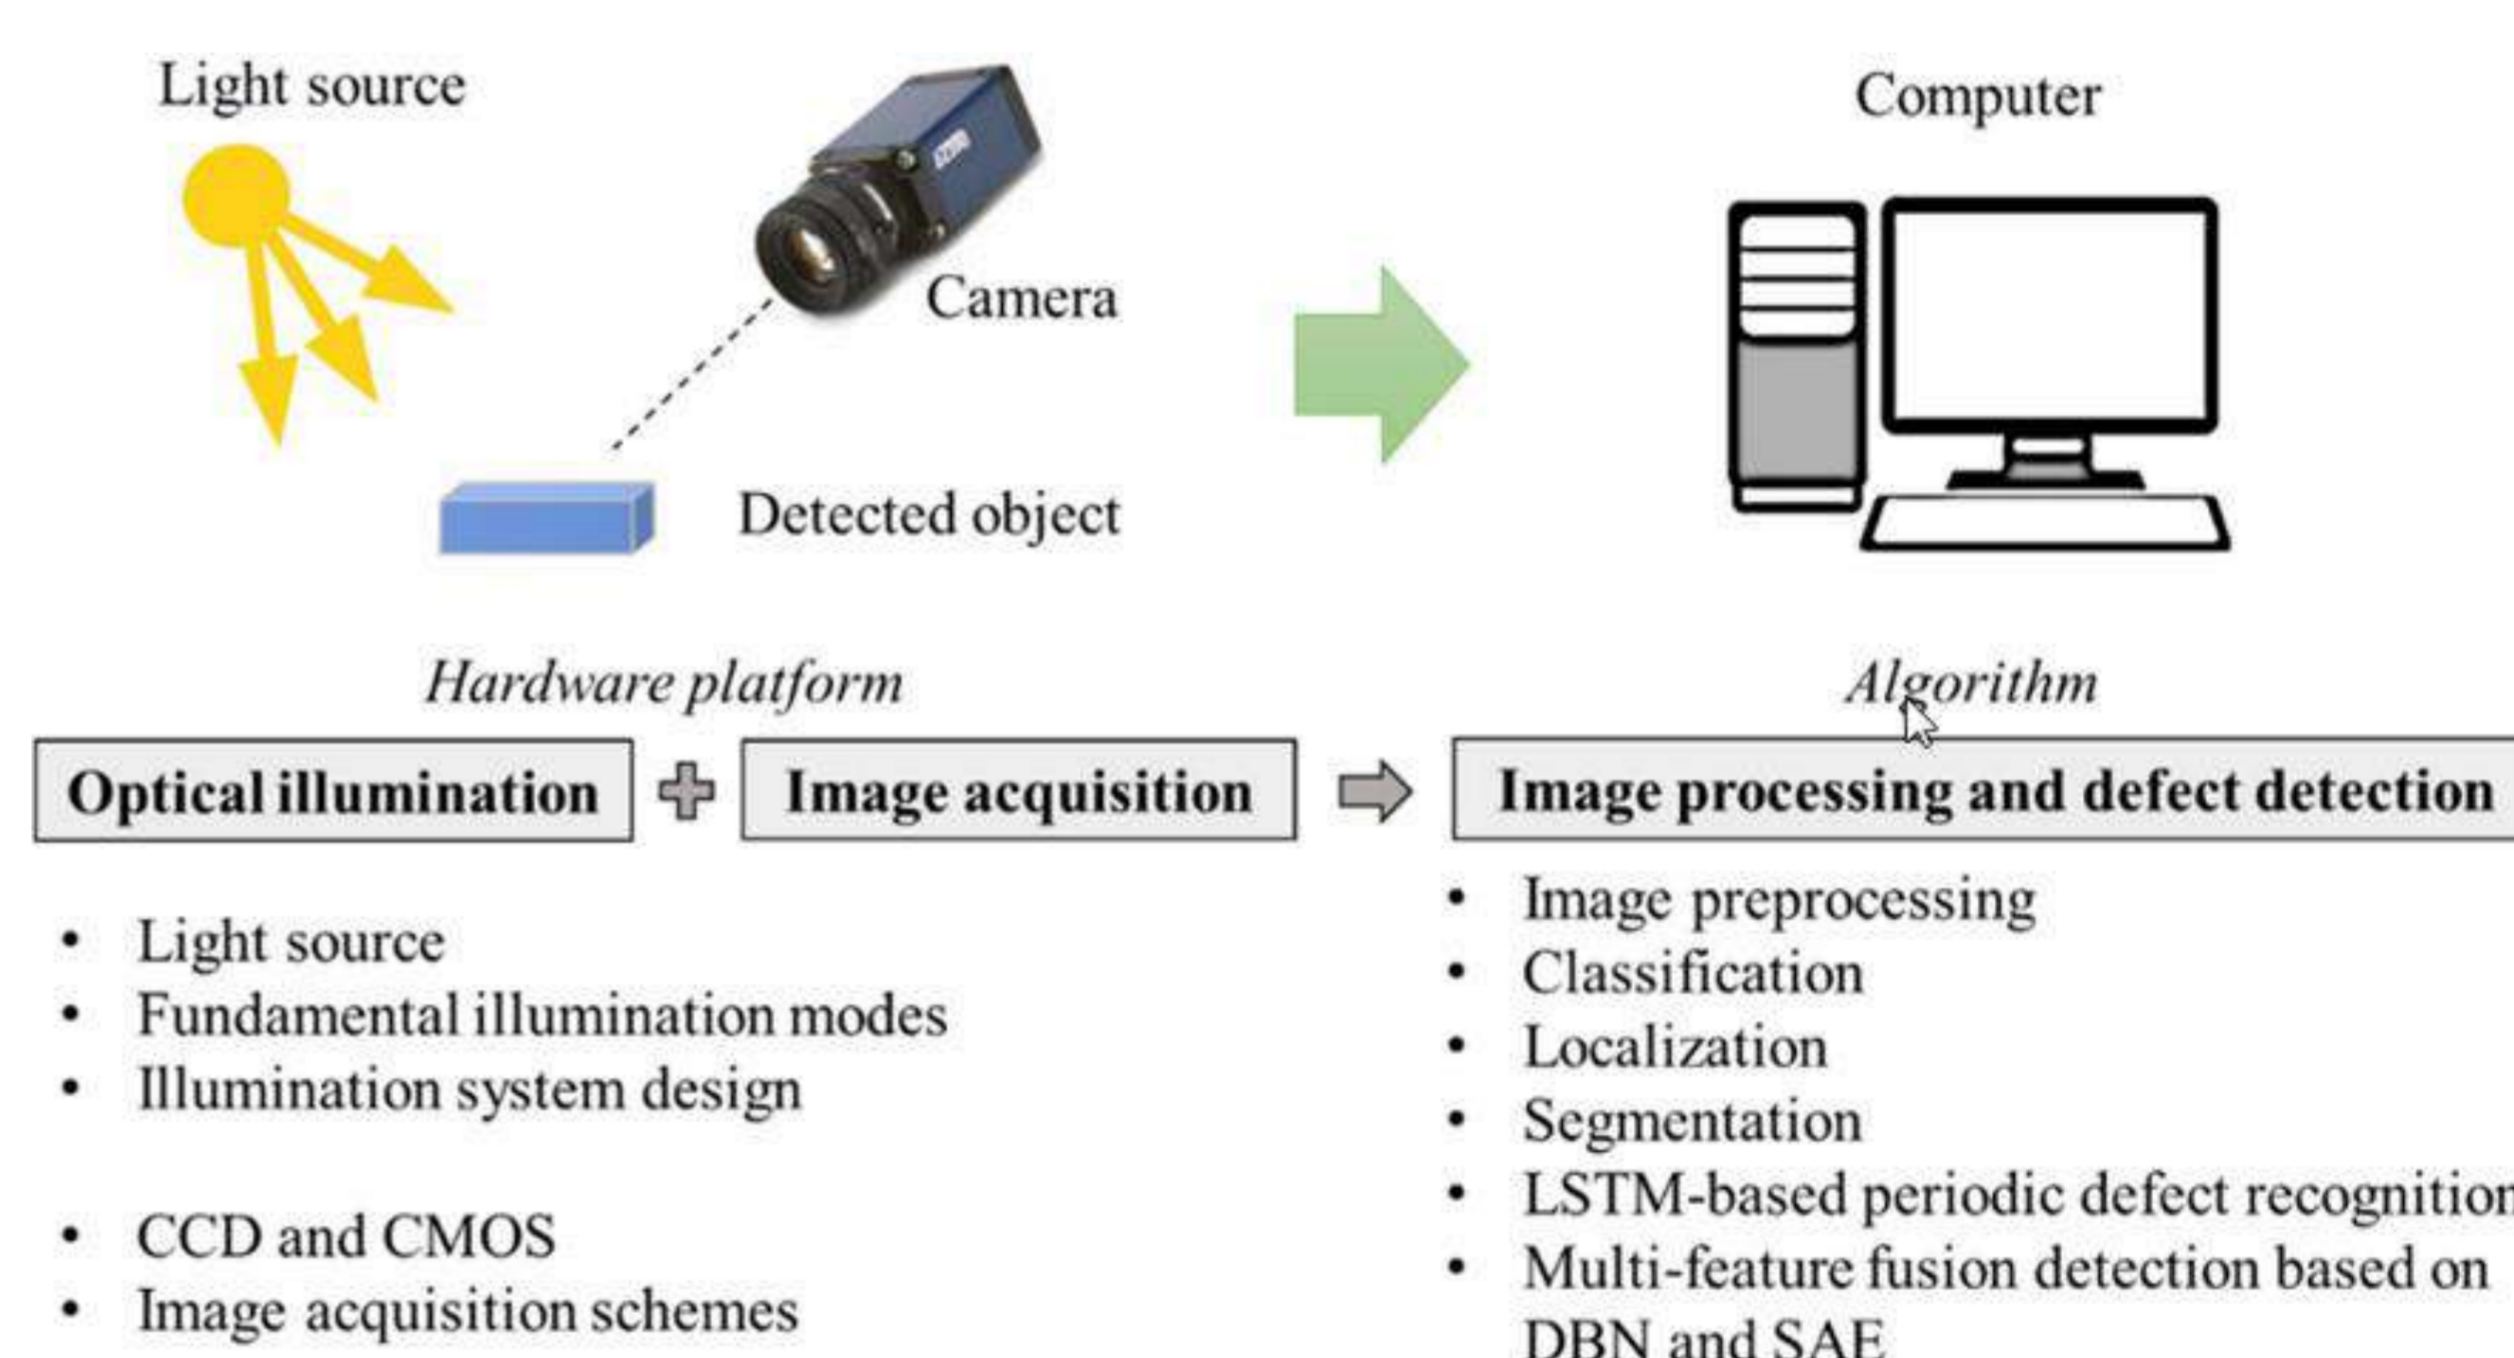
Light source

Camera

Detected object

Computer

Hardware platform

Algorithm

Optical illumination

Image acquisition

Image processing and defect detection

- Light source
- Fundamental illumination modes
- Illumination system design

- CCD and CMOS
- Image acquisition schemes

- Image preprocessing
- Classification
- Localization
- Segmentation
- LSTM-based periodic defect recognition
- Multi-feature fusion detection based on DBN and SAE